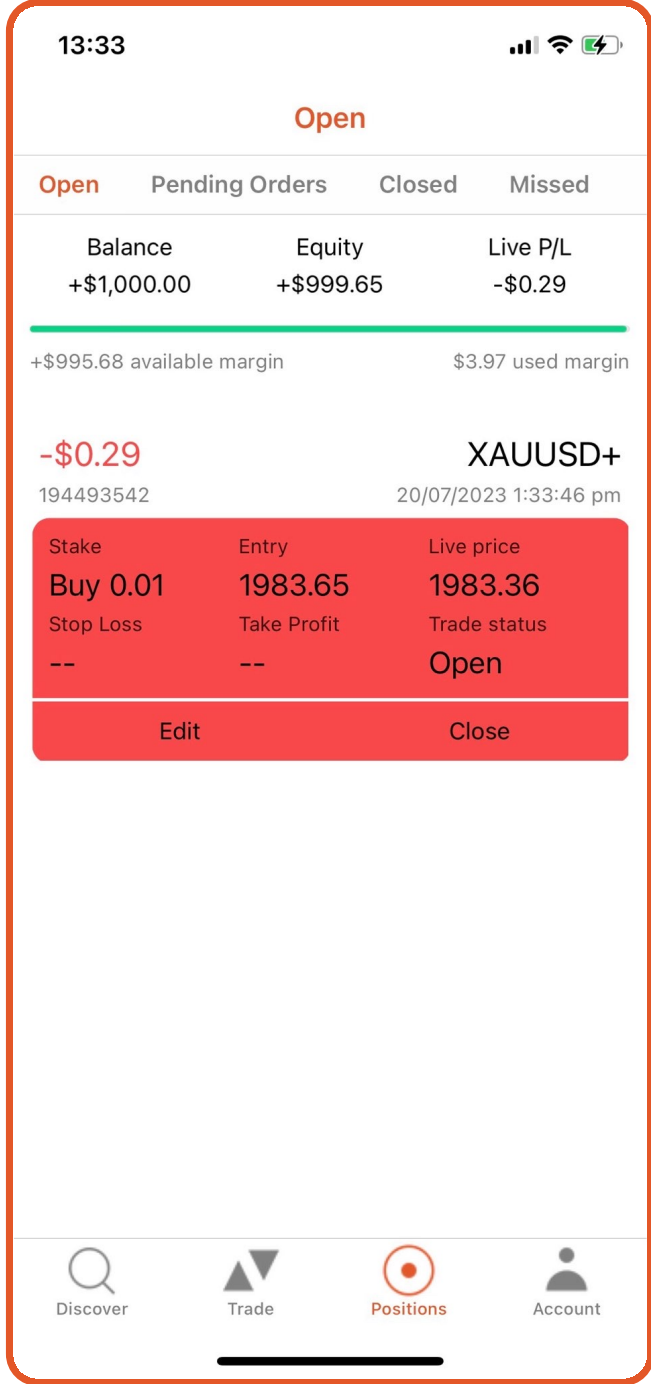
13:33

Open

Open Pending Orders Closed Missed

Balance
+$1,000.00

Equity
+$999.65

Live P/L
-$0.29

+$995.68 available margin $3.97 used margin

-$0.29
194493542

XAUUSD+
20/07/2023 1:33:46 pm

Stake
Buy 0.01

Entry
1983.65

Live price
1983.36

Stop Loss
--

Take Profit
--

Trade status
Open

Edit Close

Discover Trade Positions Account